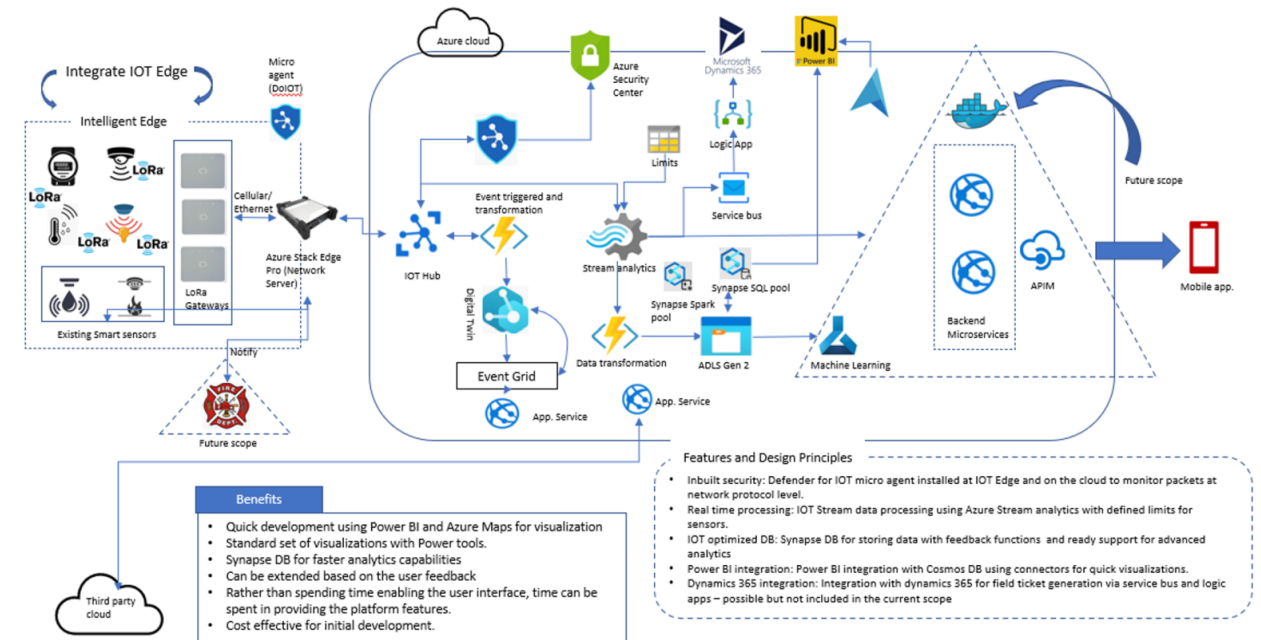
Integrate IOT Edge

Intelligent Edge

LoRa

LoRa

LoRa

LoRa

Existing Smart sensors

LoRa Gateways

Micro agent (DoIOT)

Cellular/ Ethernet

Azure Stack Edge Pro (Network Server)

Notify

Future scope

Azure cloud

Azure Security Center

Microsoft Dynamics 365

Power BI

Limits

Logic App

Service bus

IOT Hub

Event triggered and transformation

Digital Twin

Stream analytics

Synapse Spark pool

Synapse SQL pool

Event Grid

Data transformation

ADLS Gen 2

Machine Learning

App. Service

App. Service

Future scope

Backend Microservices

APIM

Mobile app.

Features and Design Principles

• Inbuilt security: Defender for IOT micro agent installed at IOT Edge and on the cloud to monitor packets at network protocol level.
• Real time processing: IOT Stream data processing using Azure Stream analytics with defined limits for sensors.
• IOT optimized DB: Synapse DB for storing data with feedback functions and ready support for advanced analytics
• Power BI integration: Power BI integration with Cosmos DB using connectors for quick visualizations.
• Dynamics 365 integration: Integration with dynamics 365 for field ticket generation via service bus and logic apps – possible but not included in the current scope

Benefits

• Quick development using Power BI and Azure Maps for visualization
• Standard set of visualizations with Power tools.
• Synapse DB for faster analytics capabilities
• Can be extended based on the user feedback
• Rather than spending time enabling the user interface, time can be spent in providing the platform features.
• Cost effective for initial development.

Third party cloud